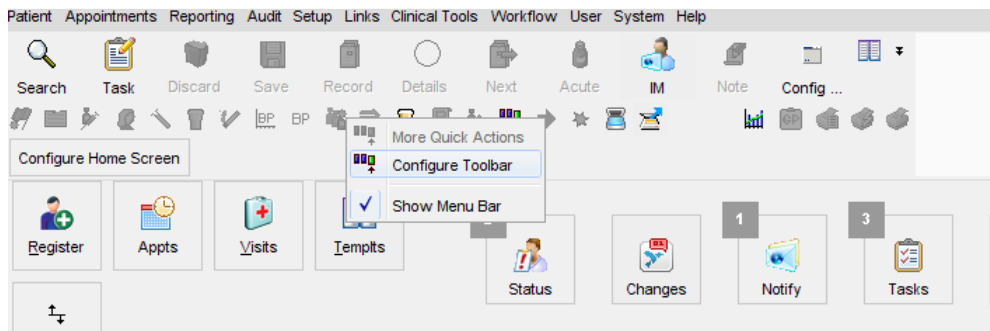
Patient Appointments Reporting Audit Setup Links Clinical Tools Workflow User System Help

Search Task Discard Save Record Details Next Acute IM Note Config ...

BP BP

More Quick Actions
Configure Toolbar
Show Menu Bar

Configure Home Screen

Register Appts Visits Templts

Status Changes 1 Notify 3 Tasks